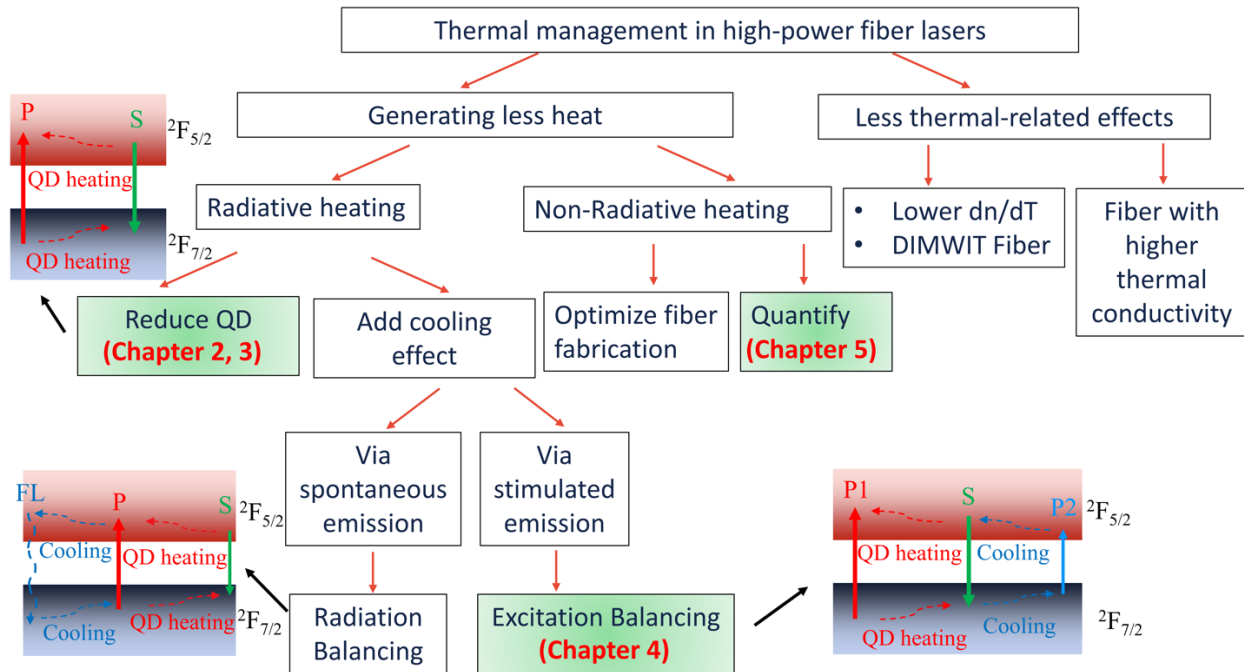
Thermal management in high-power fiber lasers

Generating less heat

Less thermal-related effects

P

S

$^2F_{5/2}$

QD heating

QD heating

$^2F_{7/2}$

Radiative heating

Non-Radiative heating

• Lower dn/dT
• DIMWIT Fiber

Fiber with higher thermal conductivity

Reduce QD
(Chapter 2, 3)

Add cooling effect

Optimize fiber fabrication

Quantify
(Chapter 5)

Via spontaneous emission

Via stimulated emission

FL

P

S

$^2F_{5/2}$

Cooling

QD heating

Cooling

QD heating

$^2F_{7/2}$

Radiation Balancing

Excitation Balancing
(Chapter 4)

P1

S

P2

$^2F_{5/2}$

QD heating

Cooling

QD heating

Cooling

$^2F_{7/2}$